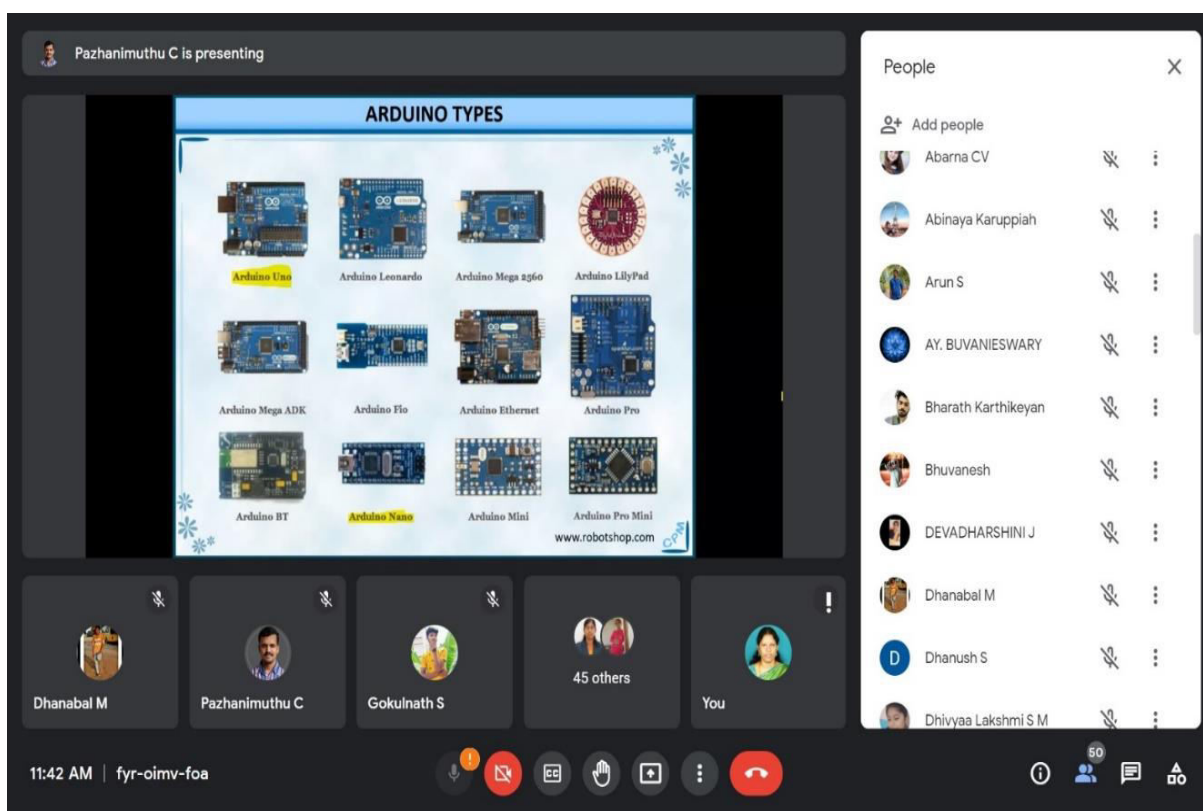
Pazhanimuthu C is presenting

ARDUINO TYPES

Arduino Uno
Arduino Leonardo
Arduino Mega 2560
Arduino LilyPad
Arduino Mega ADK
Arduino Fio
Arduino Ethernet
Arduino Pro
Arduino BT
Arduino Nano
Arduino Mini
Arduino Pro Mini

www.robotshop.com

CPM

Dhanabal M
Pazhanimuthu C
Gokulnath S
45 others
You

People

Add people

Abarna CV
Abinaya Karuppiah
Arun S
AY. BUVANIESWARY
Bharath Karthikeyan
Bhuvanesh
DEVADHARSHINI J
Dhanabal M
Dhanush S
Dhivyaa Lakshmi S M

11:42 AM | fyr-oimv-foa

50